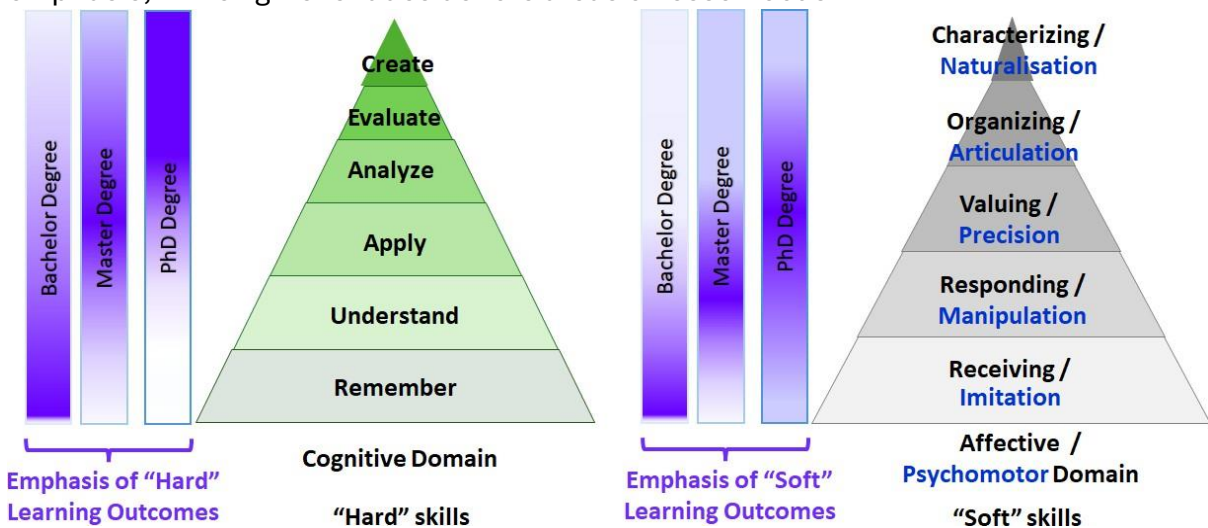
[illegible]

Bachelor Degree

Master Degree

PhD Degree

Create

Evaluate

Analyze

Apply

Understand

Remember

Emphasis of "Hard" Learning Outcomes

Cognitive Domain

"Hard" skills

Bachelor Degree

Master Degree

PhD Degree

Characterizing / Naturalisation

Organizing / Articulation

Valuing / Precision

Responding / Manipulation

Receiving / Imitation

Emphasis of "Soft" Learning Outcomes

Affective / Psychomotor Domain

"Soft" skills